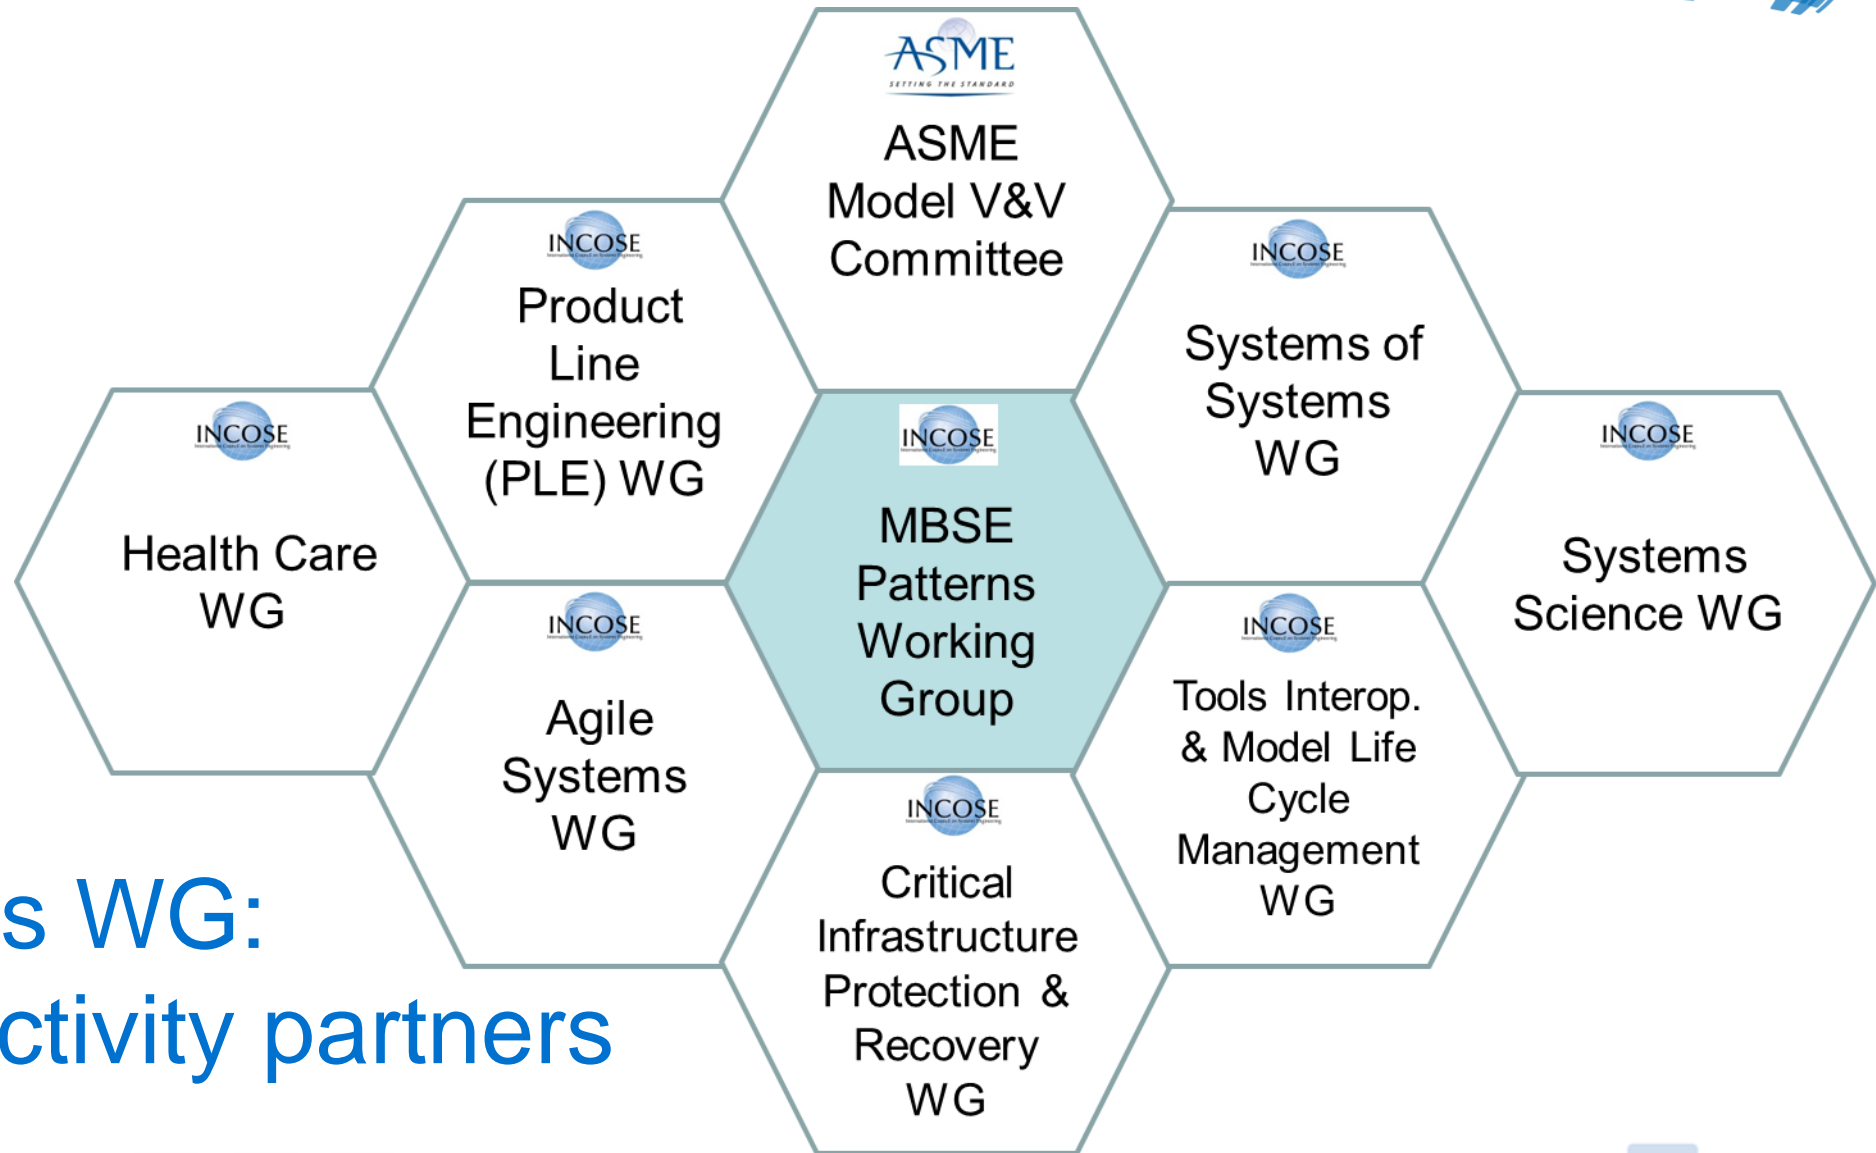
ASME
SETTING THE STANDARD
ASME Model V&V Committee

INCOSE
Product Line Engineering (PLE) WG

INCOSE
Systems of Systems WG

INCOSE
Health Care WG

INCOSE
MBSE Patterns Working Group

INCOSE
Systems Science WG

INCOSE
Agile Systems WG

INCOSE
Tools Interop. & Model Life Cycle Management WG

INCOSE
Critical Infrastructure Protection & Recovery WG

s WG:
ctivity partners